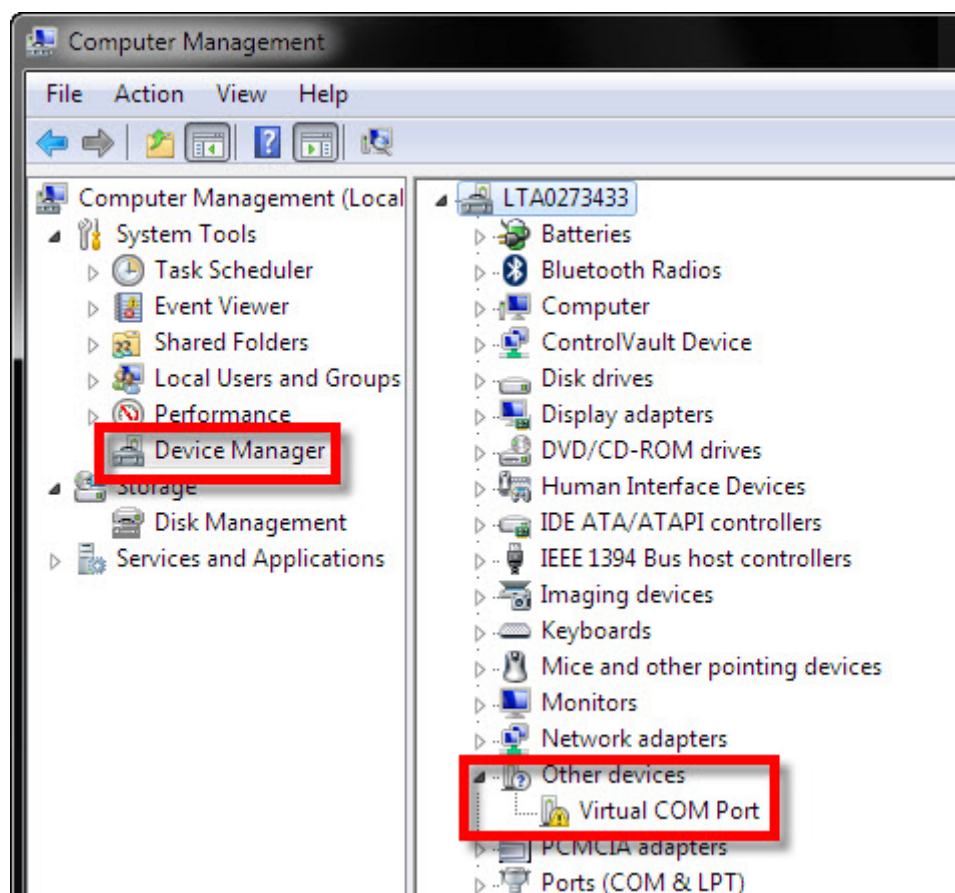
Computer Management

File Action View Help

Computer Management (Local
System Tools
Task Scheduler
Event Viewer
Shared Folders
Local Users and Groups
Performance
Device Manager
Storage
Disk Management
Services and Applications

LTA0273433
Batteries
Bluetooth Radios
Computer
ControlVault Device
Disk drives
Display adapters
DVD/CD-ROM drives
Human Interface Devices
IDE ATA/ATAPI controllers
IEEE 1394 Bus host controllers
Imaging devices
Keyboards
Mice and other pointing devices
Monitors
Network adapters
Other devices
Virtual COM Port
PCMCIA adapters
Ports (COM & LPT)